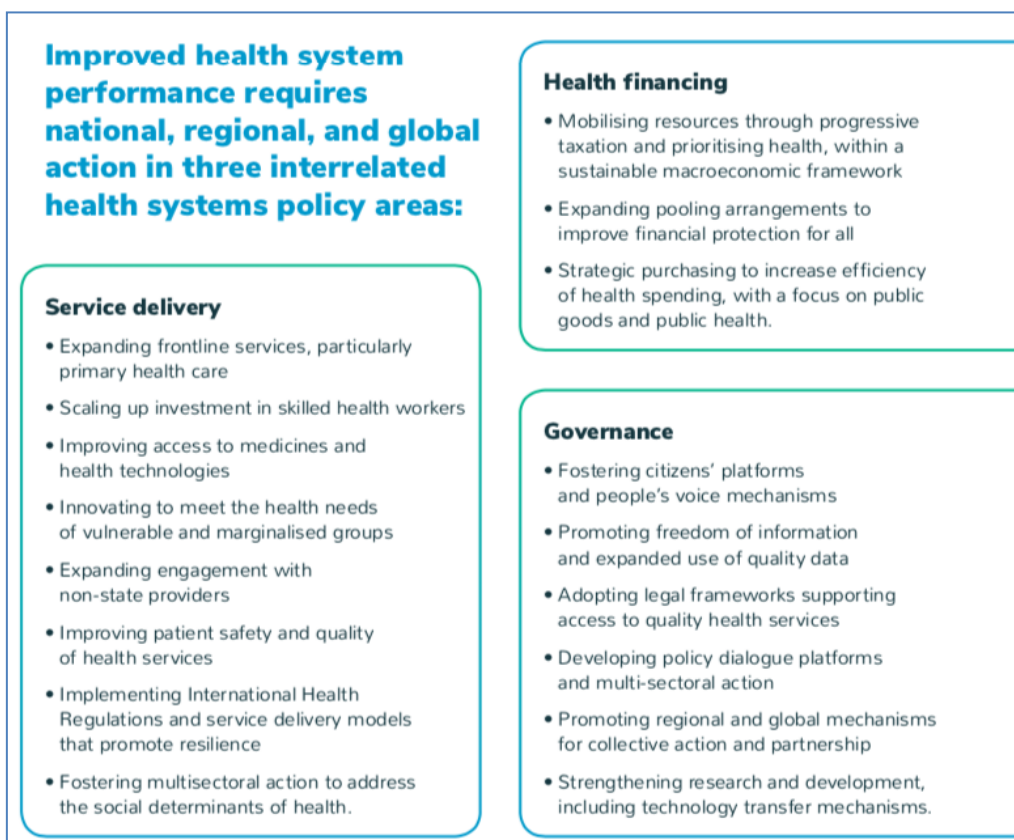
Improved health system performance requires national, regional, and global action in three interrelated health systems policy areas:

Service delivery

• Expanding frontline services, particularly primary health care

• Scaling up investment in skilled health workers

• Improving access to medicines and health technologies

• Innovating to meet the health needs of vulnerable and marginalised groups

• Expanding engagement with non-state providers

• Improving patient safety and quality of health services

• Implementing International Health Regulations and service delivery models that promote resilience

• Fostering multisectoral action to address the social determinants of health.

Health financing

• Mobilising resources through progressive taxation and prioritising health, within a sustainable macroeconomic framework

• Expanding pooling arrangements to improve financial protection for all

• Strategic purchasing to increase efficiency of health spending, with a focus on public goods and public health.

Governance

• Fostering citizens' platforms and people's voice mechanisms

• Promoting freedom of information and expanded use of quality data

• Adopting legal frameworks supporting access to quality health services

• Developing policy dialogue platforms and multi-sectoral action

• Promoting regional and global mechanisms for collective action and partnership

• Strengthening research and development, including technology transfer mechanisms.